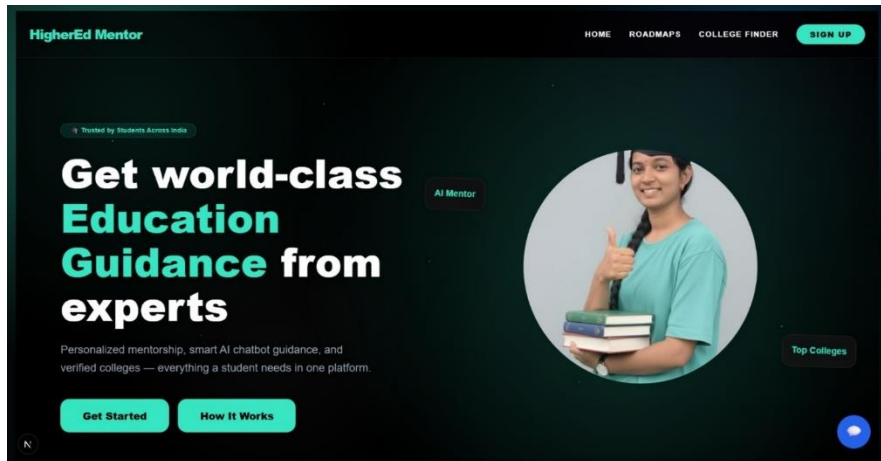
HigherEd Mentor

HOME ROADMAPS COLLEGE FINDER SIGN UP

Trusted by Students Across India

Get world-class Education Guidance from experts

AI Mentor

Top Colleges

Personalized mentorship, smart AI chatbot guidance, and verified colleges — everything a student needs in one platform.

Get Started How It Works

N